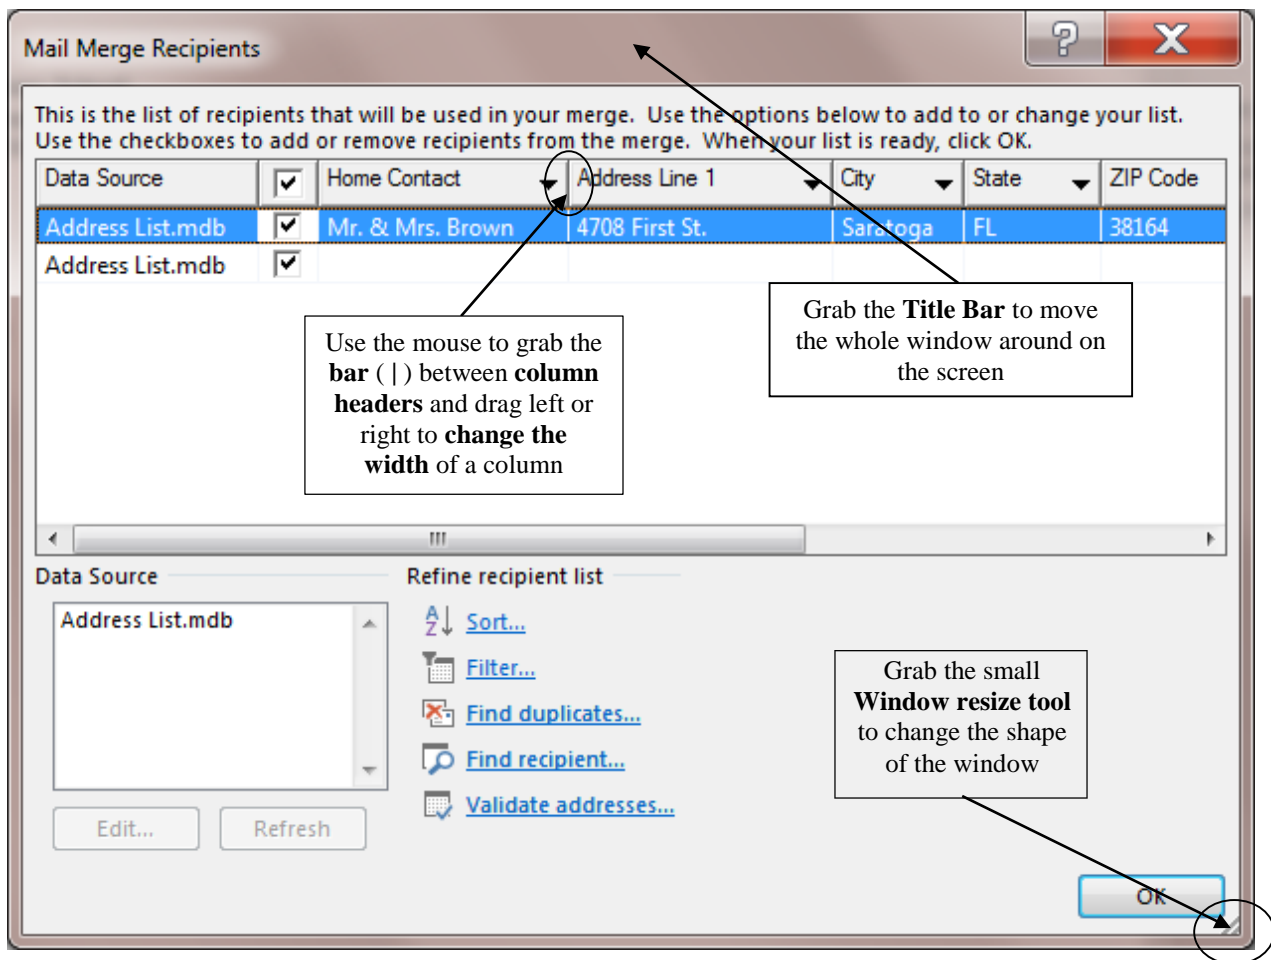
Mail Merge Recipients

This is the list of recipients that will be used in your merge. Use the options below to add to or change your list. Use the checkboxes to add or remove recipients from the merge. When your list is ready, click OK.

| Data Source | ✓ | Home Contact | Address Line 1 | City | State | ZIP Code |
|---|---|---|---|---|---|---|
| Address List.mdb | ✓ | Mr. & Mrs. Brown | 4708 First St. | Saratoga | FL | 38164 |
| Address List.mdb | ✓ | | | | | |

Use the mouse to grab the **bar** ( | ) between **column headers** and drag left or right to **change the width** of a column

Grab the **Title Bar** to move the whole window around on the screen

Data Source

Address List.mdb

Edit...

Refresh

Refine recipient list

Sort...

Filter...

Find duplicates...

Find recipient...

Validate addresses...

Grab the small **Window resize tool** to change the shape of the window

OK